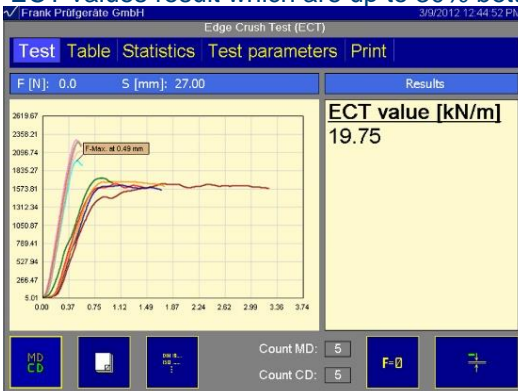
ECT values result which are up to 60% bett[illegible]

Frank Prüfgeräte GmbH
3/9/2012 12:44:52 PM
Edge Crush Test (ECT)

Test | Table | Statistics | Test parameters | Print

F [N]: 0.0 S [mm]: 27.00

Results

ECT value [kN/m]
19.75

2619.67
2358.21
2096.74
1835.27
1573.81
1312.34
1050.87
789.41
527.94
266.47
5.01

0.00 0.37 0.75 1.12 1.49 1.87 2.24 2.62 2.99 3.36 3.74

F-Max. at 0.49 mm

MD CD

Count MD: 5
Count CD: 5

F=0